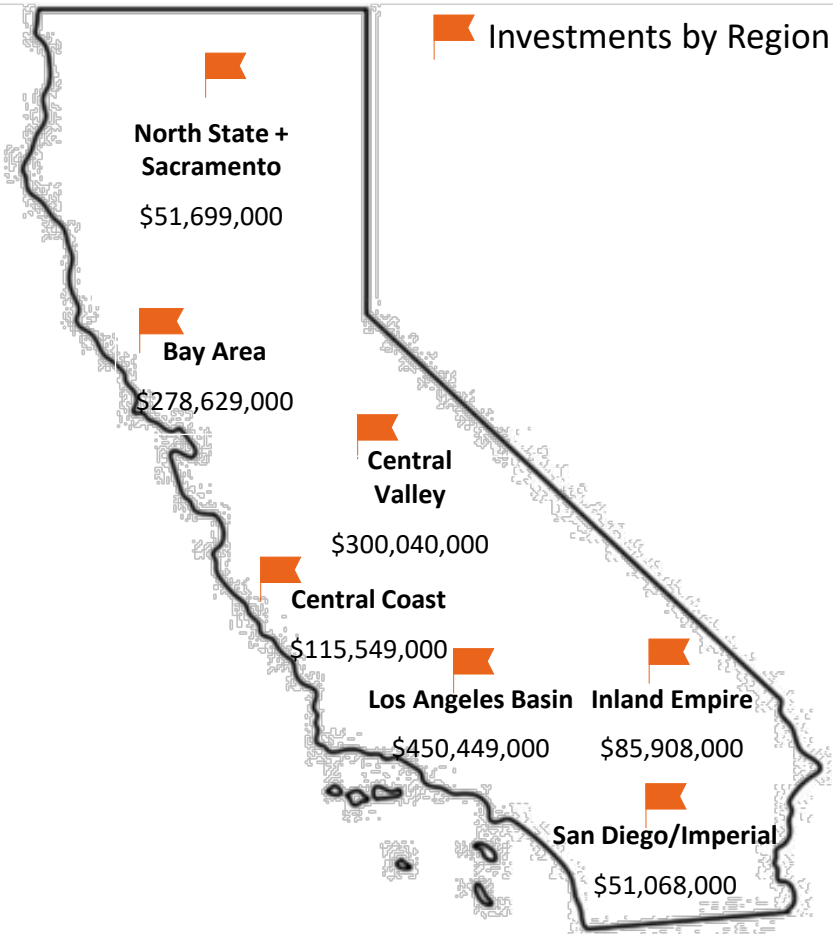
Investments by Region

North State + Sacramento
$51,699,000

Bay Area
$278,629,000

Central Valley
$300,040,000

Central Coast
$115,549,000

Los Angeles Basin
$450,449,000

Inland Empire
$85,908,000

San Diego/Imperial
$51,068,000